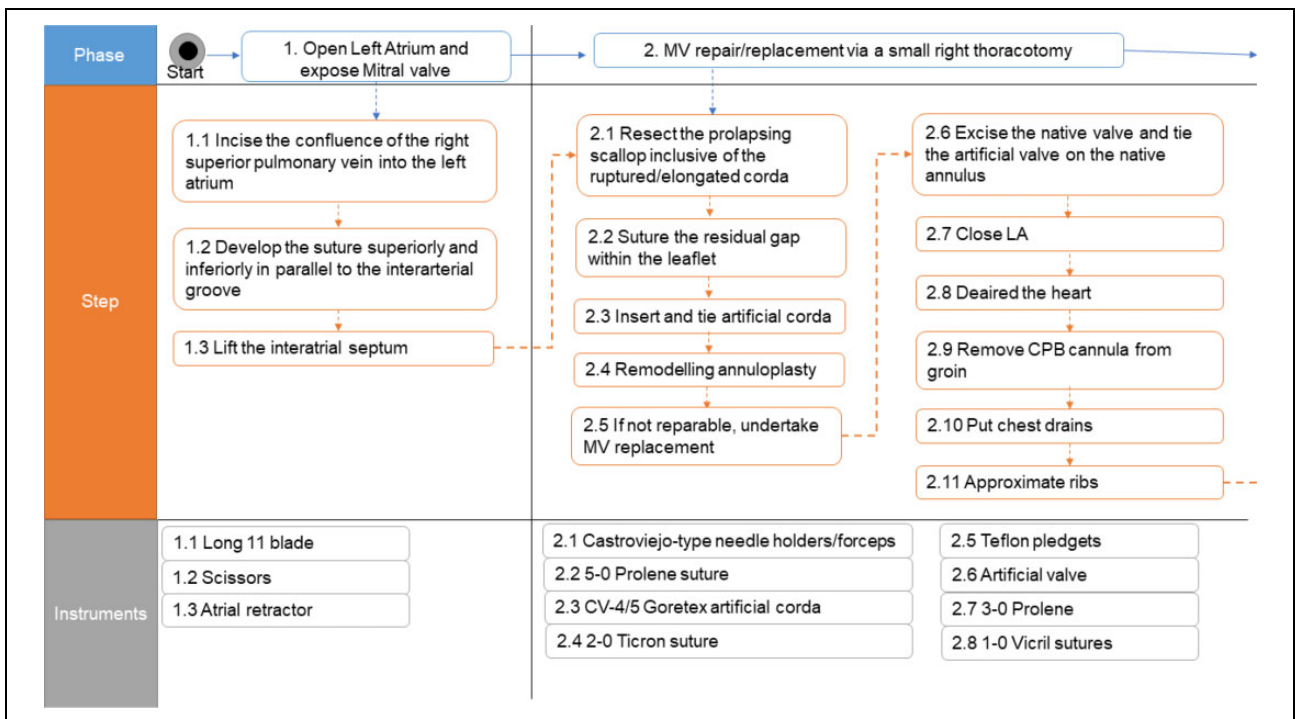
Phase

Start

1. Open Left Atrium and expose Mitral valve

2. MV repair/replacement via a small right thoracotomy

Step

1.1 Incise the confluence of the right superior pulmonary vein into the left atrium

1.2 Develop the suture superiorly and inferiorly in parallel to the interarterial groove

1.3 Lift the interatrial septum

2.1 Resect the prolapsing scallop inclusive of the ruptured/elongated corda

2.2 Suture the residual gap within the leaflet

2.3 Insert and tie artificial corda

2.4 Remodelling annuloplasty

2.5 If not reparable, undertake MV replacement

2.6 Excise the native valve and tie the artificial valve on the native annulus

2.7 Close LA

2.8 Deaired the heart

2.9 Remove CPB cannula from groin

2.10 Put chest drains

2.11 Approximate ribs

Instruments

1.1 Long 11 blade

1.2 Scissors

1.3 Atrial retractor

2.1 Castroviejo-type needle holders/forceps

2.2 5-0 Prolene suture

2.3 CV-4/5 Goretex artificial corda

2.4 2-0 Ticron suture

2.5 Teflon pledgets

2.6 Artificial valve

2.7 3-0 Prolene

2.8 1-0 Vicril sutures